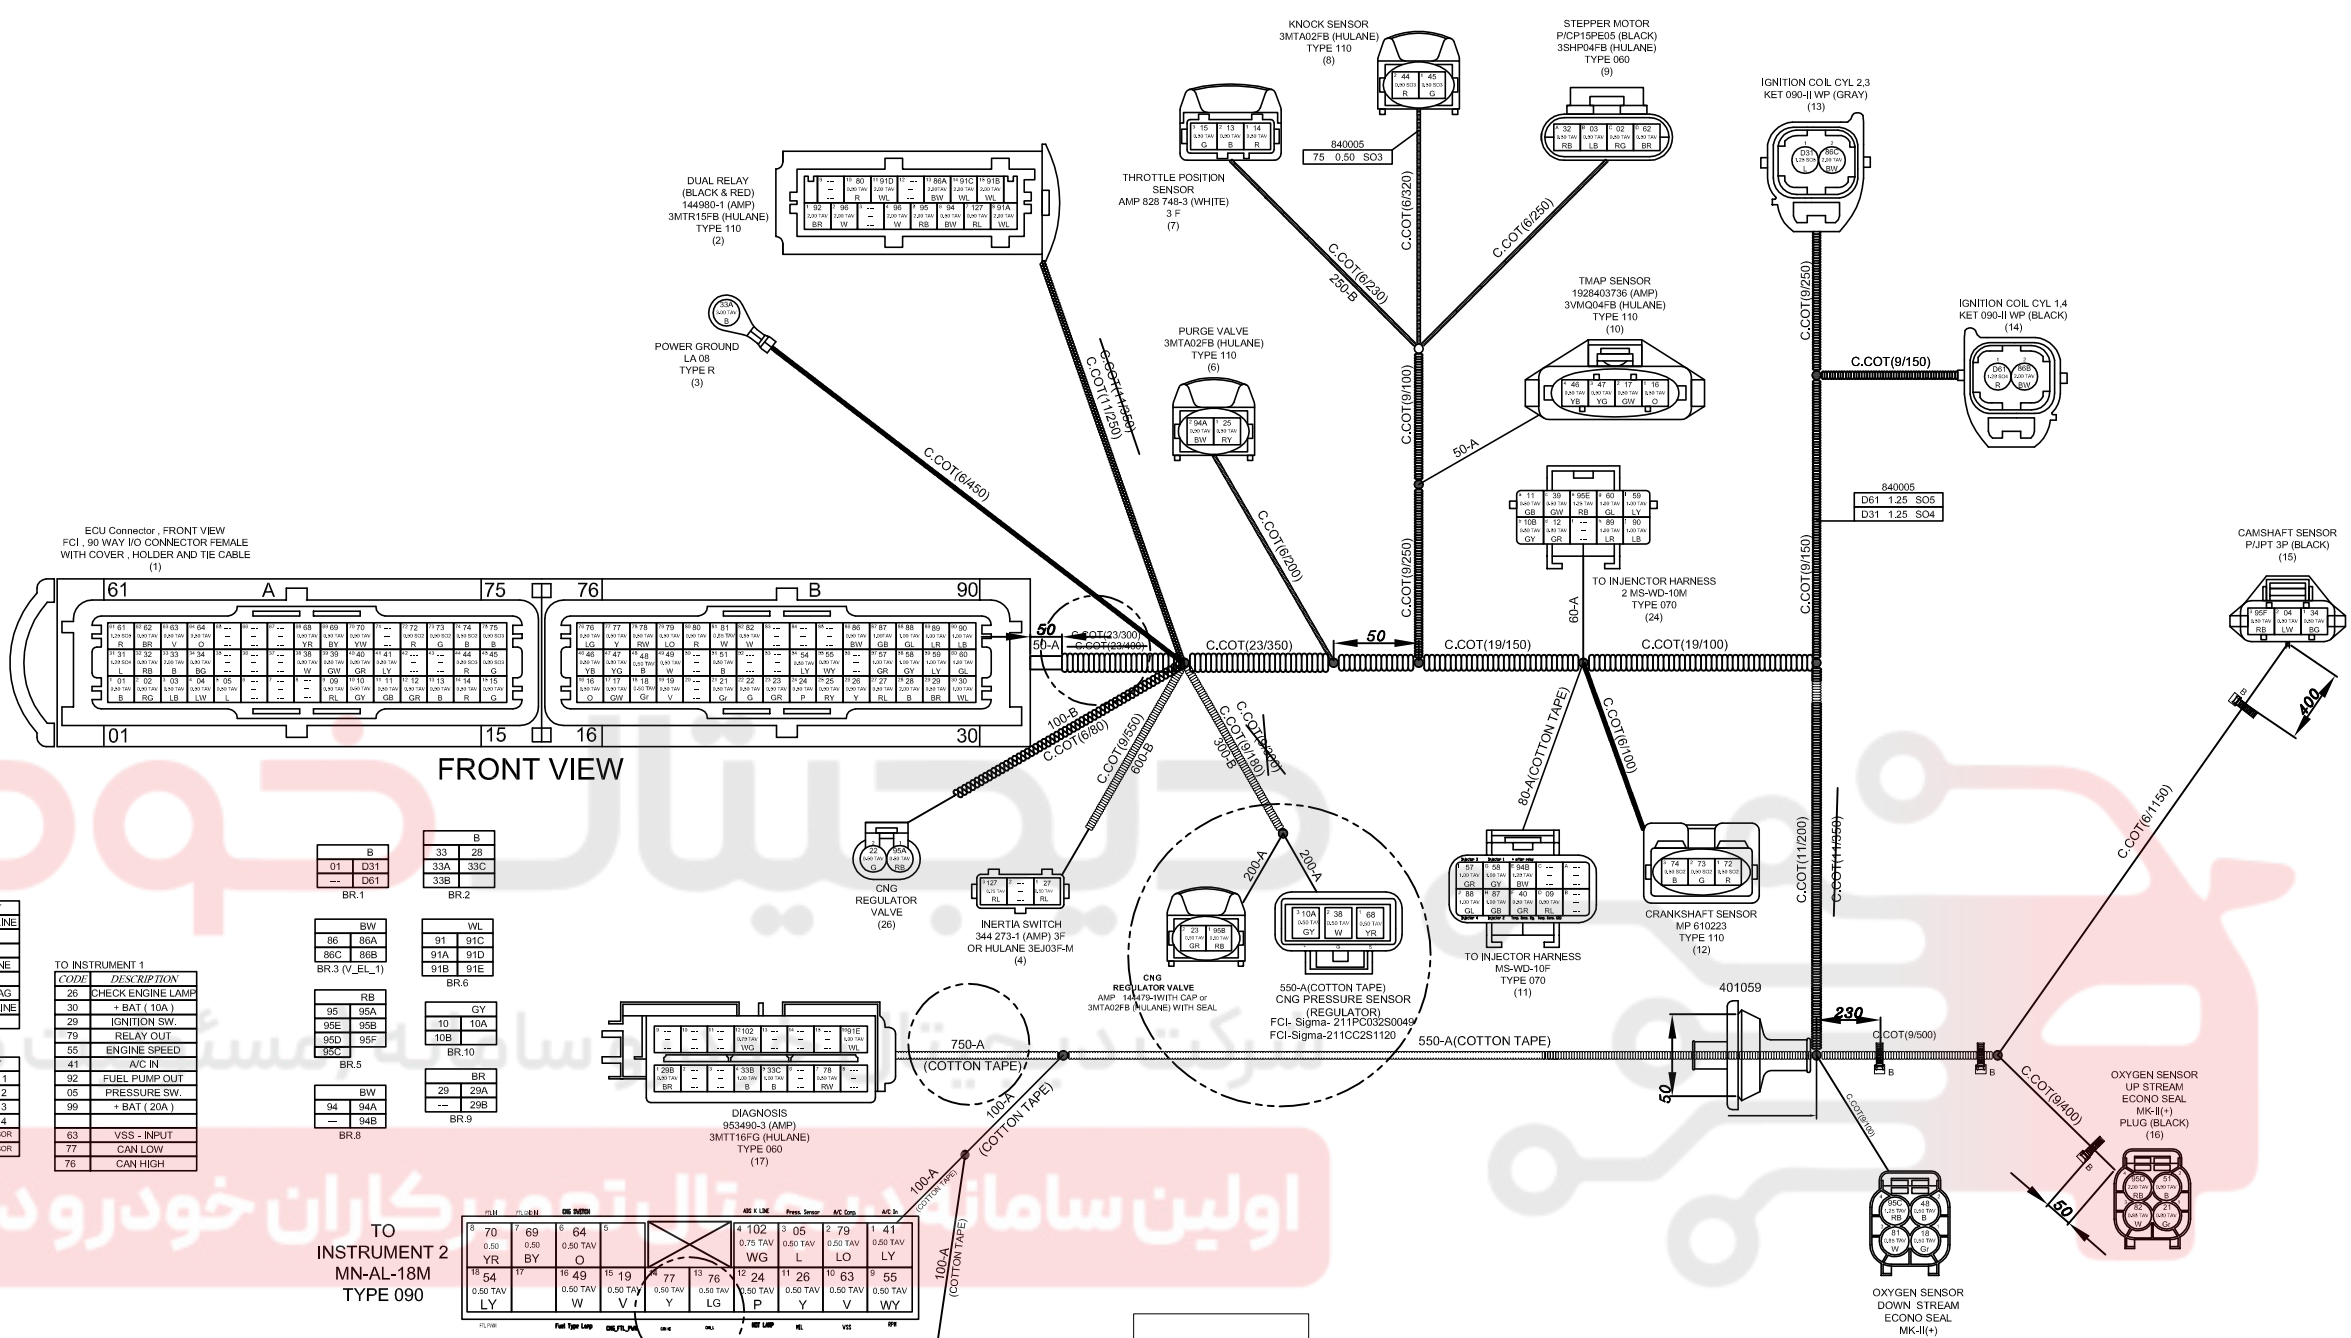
KNOCK SENSOR
3MTA02FB (HULANE)
TYPE 110
(8)

STEPPER MOTOR
P/CP15PE05 (BLACK)
3SHP04FB (HULANE)
TYPE 060
(9)

IGNITION COIL CYL 2,3
KET 090-II WP (GRAY)
(13)

DUAL RELAY
(BLACK & RED)
144980-1 (AMP)
3MTR15FB (HULANE)
TYPE 110
(2)

840005
75 0.50 SO3

THROTTLE POSITION
SENSOR
AMP 828 748-3 (WHITE)
3 F
(7)

C.COT(6/320)
C.COT(6/250)
C.COT(6/230)
250-B

TMAP SENSOR
1928403736 (AMP)
3VMQ04FB (HULANE)
TYPE 110
(10)

IGNITION COIL CYL 1,4
KET 090-II WP (BLACK)
(14)

C.COT(9/250)
C.COT(9/150)

POWER GROUND
LA 08
TYPE R
(3)

PURGE VALVE
3MTA02FB (HULANE)
TYPE 110
(6)

C.COT(11/250)
C.COT(11/350)
C.COT(6/450)
C.COT(9/100)
50-A

840005
D61 1.25 SO5
D31 1.25 SO4

ECU Connector , FRONT VIEW
FCI , 90 WAY I/O CONNECTOR FEMALE
WITH COVER , HOLDER AND TIE CABLE
(1)

C.COT(6/200)
C.COT(9/250)
TO INJECTOR HARNESS
2 MS-WD-10M
TYPE 070
(24)
C.COT(9/150)

CAMSHAFT SENSOR
P/JPT 3P (BLACK)
(15)

61 A 75 76 B 90
01 15 16 30
FRONT VIEW

50
50-A
C.COT(23/300)
C.COT(23/400)
C.COT(23/350)
50
C.COT(19/150)
60-A
C.COT(19/100)

100-B
C.COT(6/80)
C.COT(9/550)
600-B
300-B
C.COT(9/180)
C.COT(9/280)
80-A(COTTON TAPE)
C.COT(6/100)
400

| | B |
|---|---|
| 01 | D31 |
| --- | D61 |
BR.1

| | B |
|---|---|
| 33 | 28 |
| 33A | 33C |
| 33B | |
BR.2

CNG
REGULATOR
VALVE
(26)

INERTIA SWITCH
344 273-1 (AMP) 3F
OR HULANE 3EJ03F-M
(4)

200-A
200-A

TO INJECTOR HARNESS
MS-WD-10F
TYPE 070
(11)

CRANKSHAFT SENSOR
MP 610223
TYPE 110
(12)

C.COT(11/200)
C.COT(11/350)
C.COT(6/150)

| | BW |
|---|---|
| 86 | 86A |
| 86C | 86B |
BR.3 (V_EL_1)

| | WL |
|---|---|
| 91 | 91C |
| 91A | 91D |
| 91B | 91E |
BR.6

TO INSTRUMENT 1
| CODE | DESCRIPTION |
|---|---|
| 26 | CHECK ENGINE LAMP |
| 30 | + BAT ( 10A ) |
| 29 | IGNITION SW. |
| 79 | RELAY OUT |
| 55 | ENGINE SPEED |
| 41 | A/C IN |
| 92 | FUEL PUMP OUT |
| 05 | PRESSURE SW. |
| 99 | + BAT ( 20A ) |
| 63 | VSS - INPUT |
| 77 | CAN LOW |
| 76 | CAN HIGH |

| | RB |
|---|---|
| 95 | 95A |
| 95E | 95B |
| 95D | 95F |
| 95C | |
BR.5

| | GY |
|---|---|
| 10 | 10A |
| 10B | |
BR.10

| | BW |
|---|---|
| 94 | 94A |
| --- | 94B |
BR.8

| | BR |
|---|---|
| 29 | 29A |
| --- | 29B |
BR.9

DIAGNOSIS
953490-3 (AMP)
3MTT16FG (HULANE)
TYPE 060
(17)

750-A
(COTTON TAPE)
100-A
(COTTON TAPE)

CNG
REGULATOR VALVE
AMP 144479-1WITH CAP or
3MTA02FB (HULANE) WITH SEAL

550-A(COTTON TAPE)
CNG PRESSURE SENSOR
(REGULATOR)
FCI- Sigma- 211PC032S0049
FCI-Sigma-211CC2S1120

550-A(COTTON TAPE)
401059
230
C.COT(9/500)
50
C.COT(9/100)
C.COT(9/400)
50

OXYGEN SENSOR
UP STREAM
ECONO SEAL
MK-II(+)
PLUG (BLACK)
(16)

OXYGEN SENSOR
DOWN STREAM
ECONO SEAL
MK-II(+)

100-A
(COTTON TAPE)
100-A
(COTTON TAPE)

TO
INSTRUMENT 2
MN-AL-18M
TYPE 090

| 70 0.50 YR | 69 0.50 BY | 64 0.50 TAV O | | | 102 0.75 TAV WG | 05 0.50 TAV L | 79 0.50 TAV LO | 41 0.50 TAV LY |
|---|---|---|---|---|---|---|---|---|
| 54 0.50 TAV LY | | 49 0.50 TAV W | 19 0.50 TAV V | 77 0.50 TAV Y | 76 0.50 TAV LG | 24 0.50 TAV P | 26 0.50 TAV Y | 63 0.50 TAV V | 55 0.50 TAV WY |

اولین سامانه دیجیتال تعمیرکاران خودرو